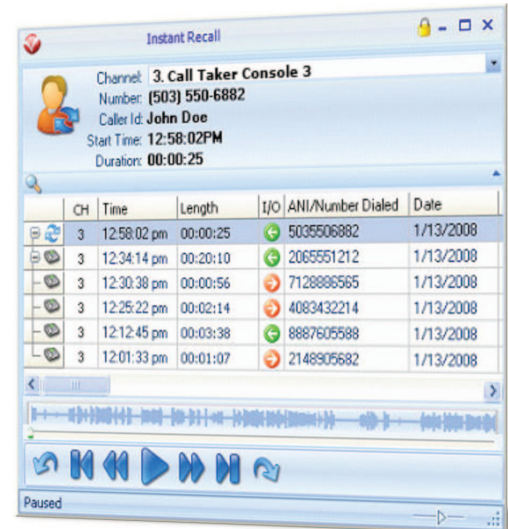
Instant Recall

Channel: 3. Call Taker Console 3
Number: (503) 550-6882
Caller Id: John Doe
Start Time: 12:58:02PM
Duration: 00:00:25

| CH | Time | Length | I/O | ANI/Number Dialed | Date |
|---|---|---|---|---|---|
| 3 | 12:58:02 pm | 00:00:25 | | 5035506882 | 1/13/2008 |
| 3 | 12:34:14 pm | 00:20:10 | | 2065551212 | 1/13/2008 |
| 3 | 12:30:38 pm | 00:00:56 | | 7128886565 | 1/13/2008 |
| 3 | 12:25:22 pm | 00:02:14 | | 4083432214 | 1/13/2008 |
| 3 | 12:12:45 pm | 00:03:38 | | 8887605588 | 1/13/2008 |
| 3 | 12:01:33 pm | 00:01:07 | | 2148905682 | 1/13/2008 |

Paused